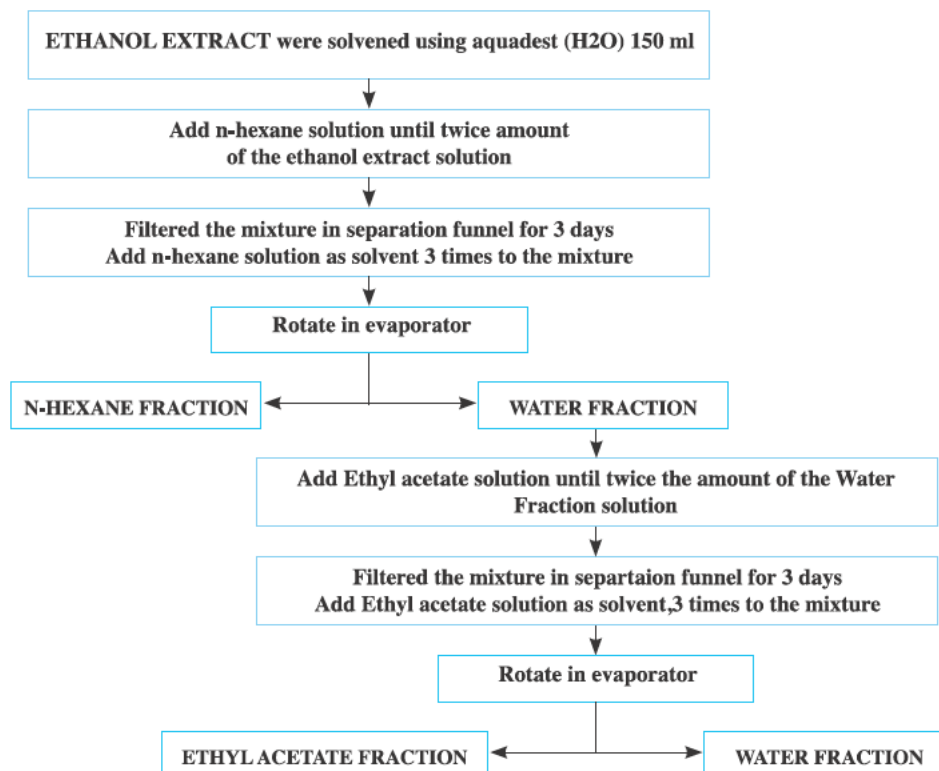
ETHANOL EXTRACT were solvened using aquadest (H2O) 150 ml

Add n-hexane solution until twice amount of the ethanol extract solution

Filtered the mixture in separation funnel for 3 days
Add n-hexane solution as solvent 3 times to the mixture

Rotate in evaporator

N-HEXANE FRACTION

WATER FRACTION

Add Ethyl acetate solution until twice the amount of the Water Fraction solution

Filtered the mixture in separtaion funnel for 3 days
Add Ethyl acetate solution as solvent,3 times to the mixture

Rotate in evaporator

ETHYL ACETATE FRACTION

WATER FRACTION